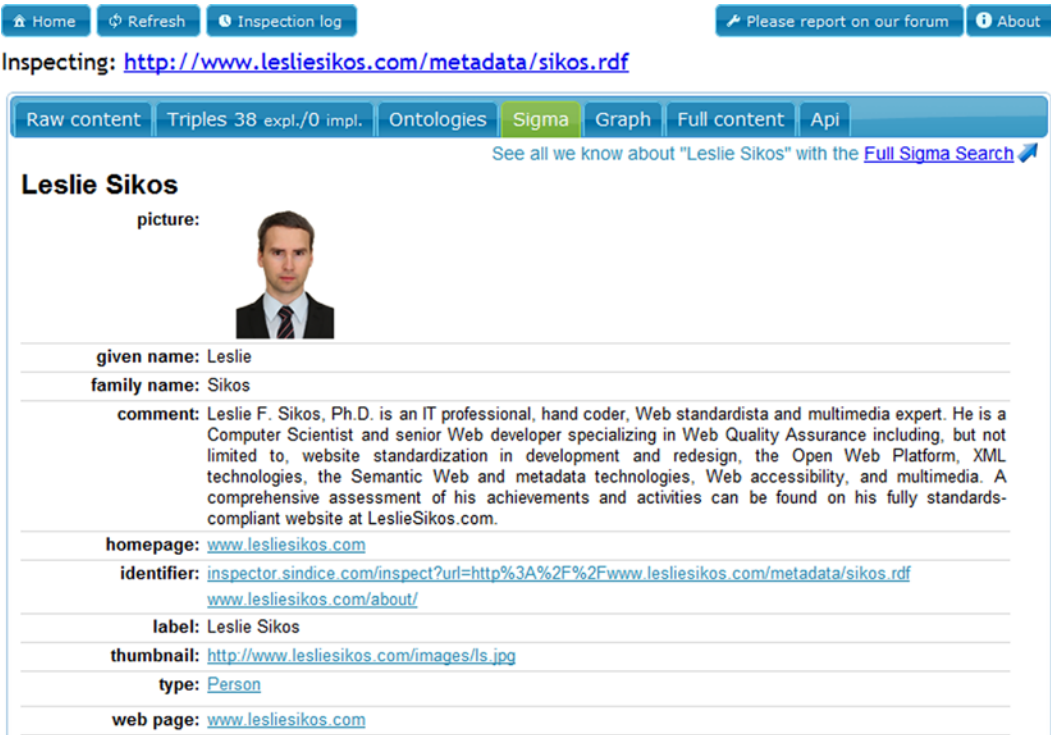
Home Refresh Inspection log Please report on our forum About

Inspecting: http://www.lesliesikos.com/metadata/sikos.rdf

Raw content Triples 38 expl./0 impl. Ontologies Sigma Graph Full content Api

See all we know about "Leslie Sikos" with the Full Sigma Search

Leslie Sikos

| | |
|---|---|
| picture: | |
| given name: | Leslie |
| family name: | Sikos |
| comment: | Leslie F. Sikos, Ph.D. is an IT professional, hand coder, Web standardista and multimedia expert. He is a Computer Scientist and senior Web developer specializing in Web Quality Assurance including, but not limited to, website standardization in development and redesign, the Open Web Platform, XML technologies, the Semantic Web and metadata technologies, Web accessibility, and multimedia. A comprehensive assessment of his achievements and activities can be found on his fully standards-compliant website at LeslieSikos.com. |
| homepage: | www.lesliesikos.com |
| identifier: | inspector.sindice.com/inspect?url=http%3A%2F%2Fwww.lesliesikos.com/metadata/sikos.rdf www.lesliesikos.com/about/ |
| label: | Leslie Sikos |
| thumbnail: | http://www.lesliesikos.com/images/ls.jpg |
| type: | Person |
| web page: | www.lesliesikos.com |